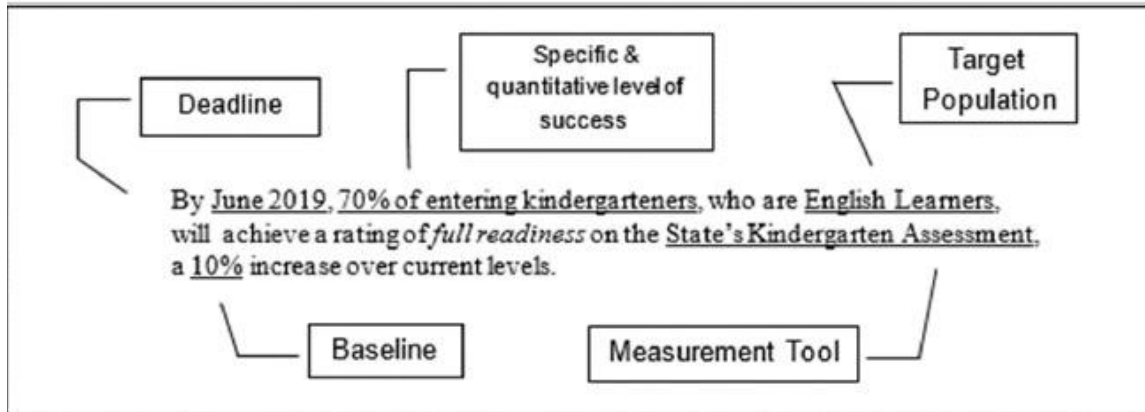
Deadline

Specific & quantitative level of success

Target Population

By June 2019, 70% of entering kindergarteners, who are English Learners, will achieve a rating of *full readiness* on the State's Kindergarten Assessment, a 10% increase over current levels.

Baseline

Measurement Tool